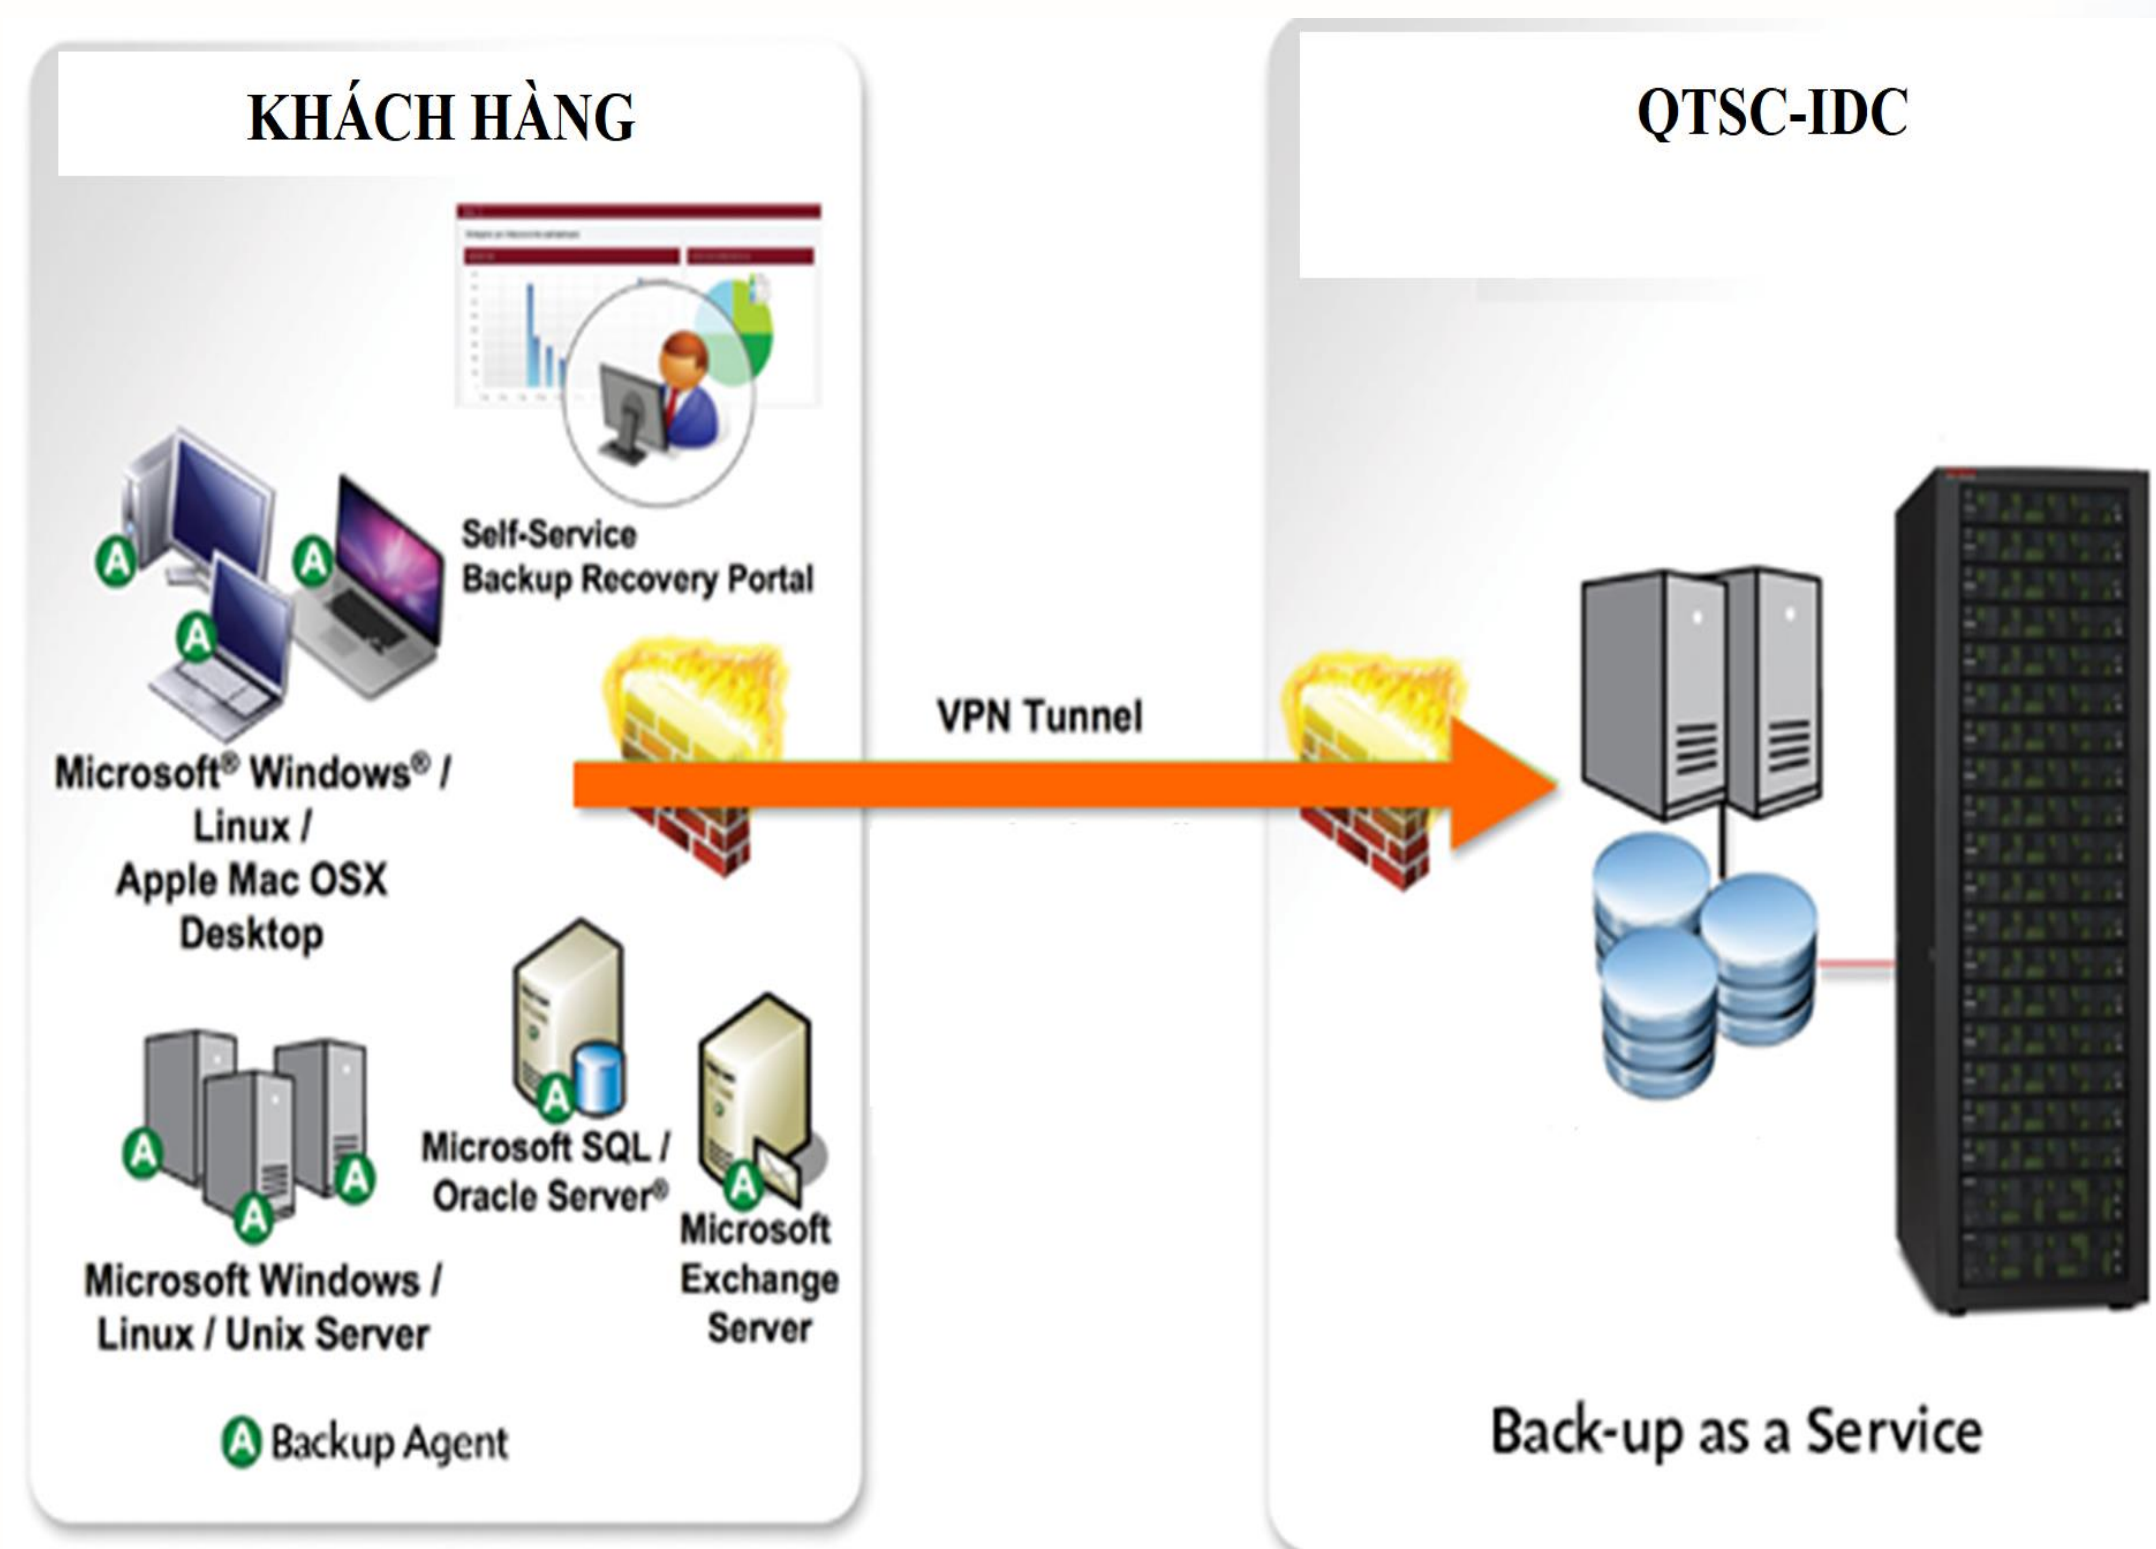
KHÁCH HÀNG

QTSC-IDC

Self-Service Backup Recovery Portal

A

A

A

Microsoft® Windows® / Linux / Apple Mac OSX Desktop

VPN Tunnel

A

A

A

A

Microsoft Windows / Linux / Unix Server

Microsoft SQL / Oracle Server®

A

Microsoft Exchange Server

A Backup Agent

Back-up as a Service